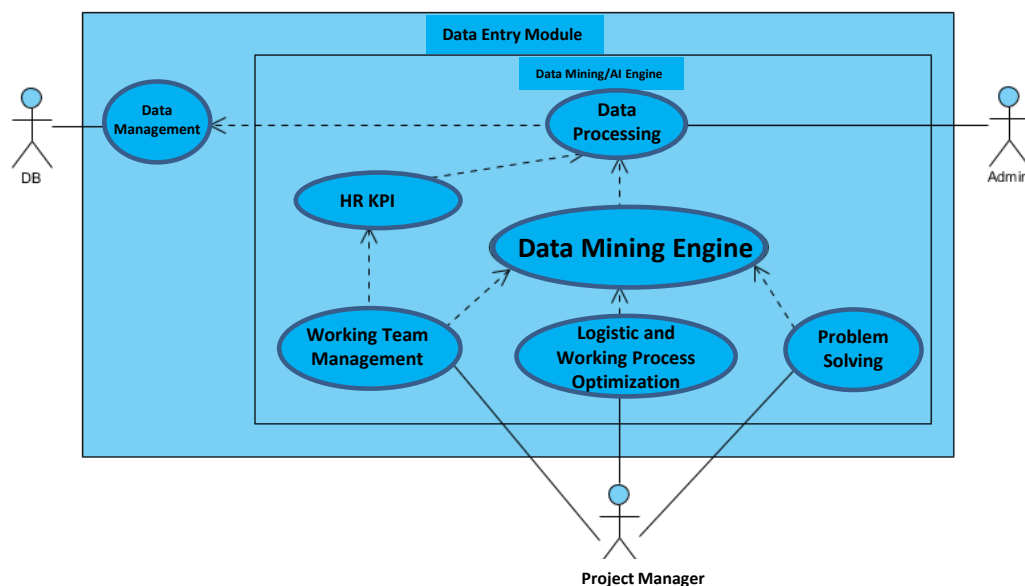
Data Entry Module

Data Mining/AI Engine

Data Management

Data Processing

HR KPI

Data Mining Engine

Working Team Management

Logistic and Working Process Optimization

Problem Solving

DB

Admi

Project Manager